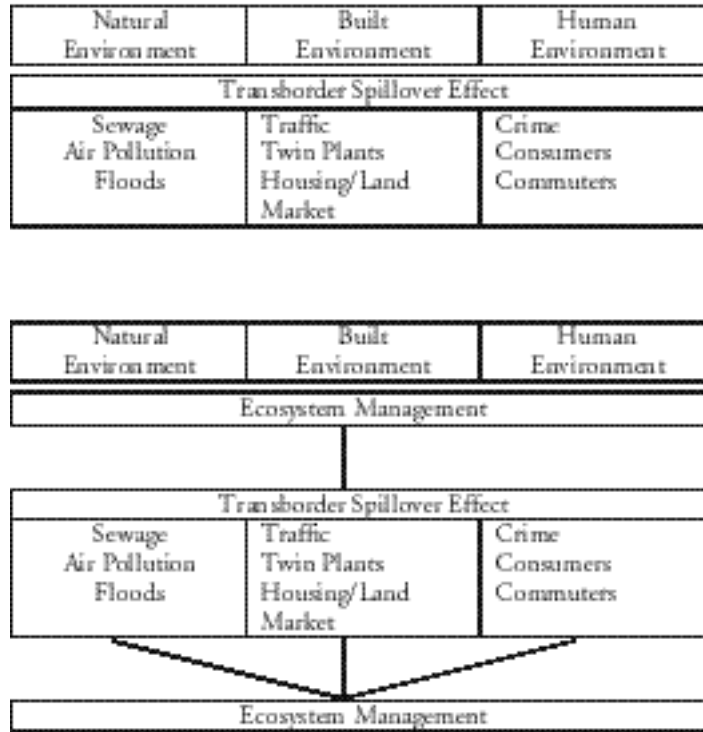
| Natural Environment | Built Environment | Human Environment |
|---|---|---|

Transborder Spillover Effect

| Sewage Air Pollution Floods | Traffic Twin Plants Housing/Land Market | Crime Consumers Commuters |
|---|---|---|

| Natural Environment | Built Environment | Human Environment |
|---|---|---|

Ecosystem Management

Transborder Spillover Effect

| Sewage Air Pollution Floods | Traffic Twin Plants Housing/Land Market | Crime Consumers Commuters |
|---|---|---|

Ecosystem Management